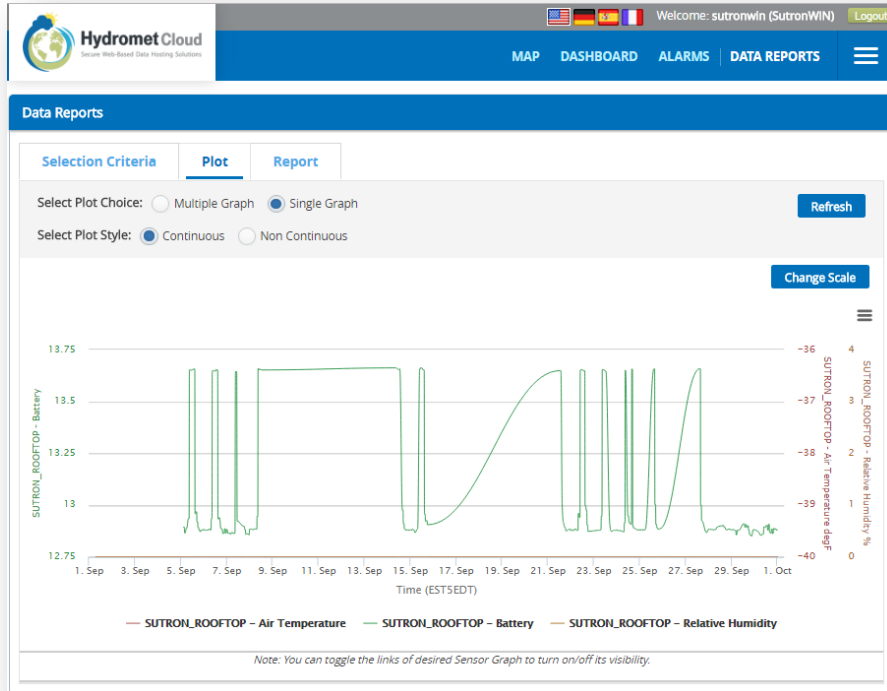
Hydromet Cloud
Secure Web-Based Data Hosting Solutions

Welcome: sutronwin (SutronWIN) Logout

MAP DASHBOARD ALARMS DATA REPORTS

Data Reports

Selection Criteria Plot Report

Select Plot Choice: Multiple Graph Single Graph

Refresh

Select Plot Style: Continuous Non Continuous

Change Scale

SUTRON_ROOFTOP - Battery

13.75
13.5
13.25
13
12.75

SUTRON_ROOFTOP - Air Temperature degF

-36
-37
-38
-39
-40

SUTRON_ROOFTOP - Relative Humidity %

4
3
2
1
0

1. Sep 3. Sep 5. Sep 7. Sep 9. Sep 11. Sep 13. Sep 15. Sep 17. Sep 19. Sep 21. Sep 23. Sep 25. Sep 27. Sep 29. Sep 1. Oct

Time (EST5EDT)

SUTRON_ROOFTOP - Air Temperature SUTRON_ROOFTOP - Battery SUTRON_ROOFTOP - Relative Humidity

Note: You can toggle the links of desired Sensor Graph to turn on/off its visibility.